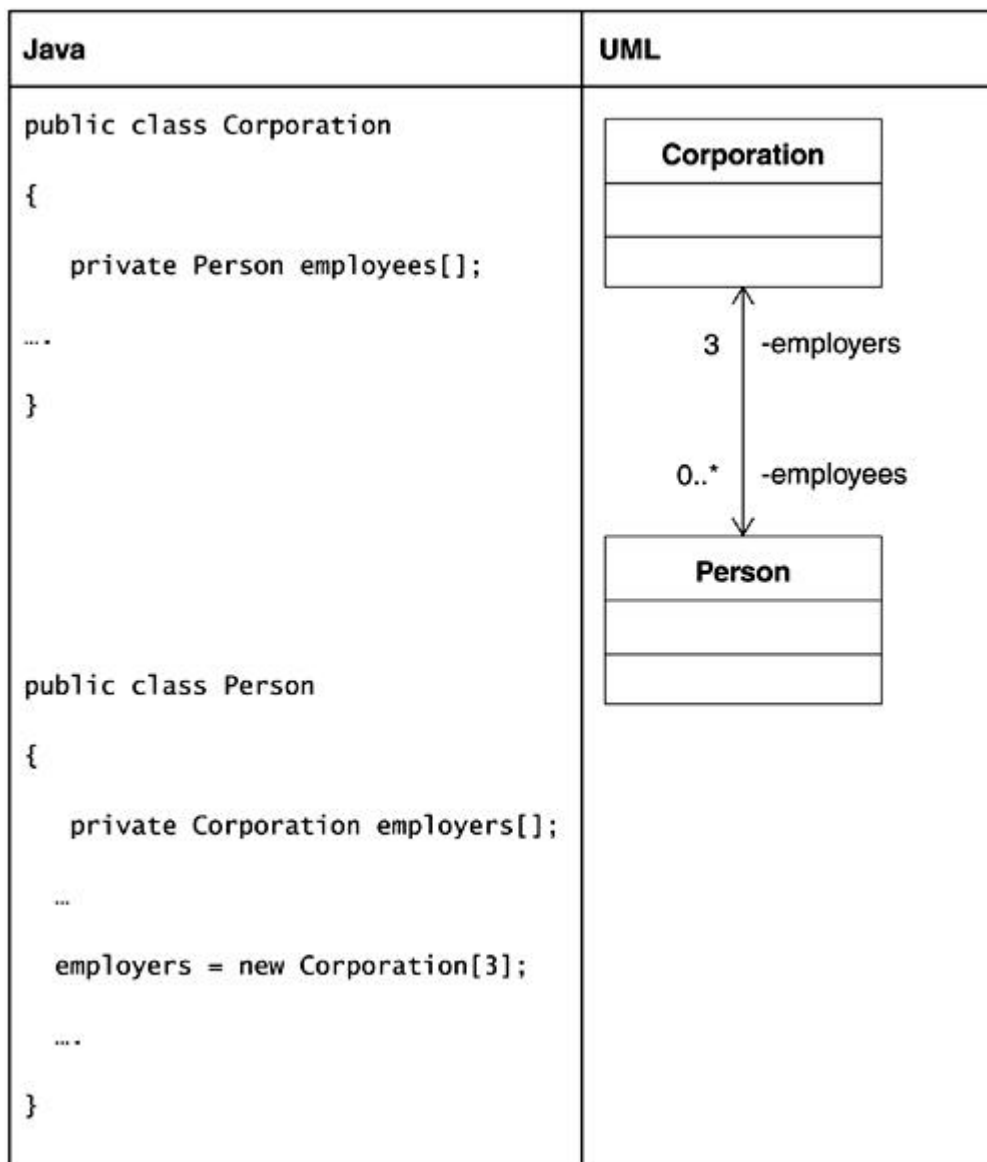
| Java | UML |
|---|---|
| public class Corporation<br>{<br>private Person employees[];<br>….<br>}<br><br>public class Person<br>{<br>private Corporation employers[];<br>…<br>employers = new Corporation[3];<br>….<br>} | Corporation<br>3 -employers<br>0..* -employees<br>Person |